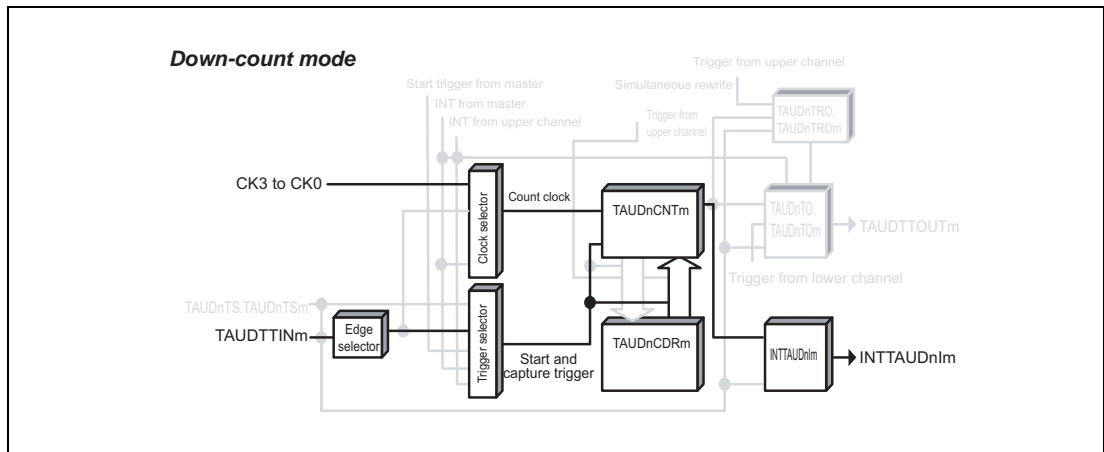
Down-count mode

Trigger from upper channel

Simultaneous rewrite

Start trigger from master

INT from master

INT from upper channel

Trigger from upper channel

TAUDnTRO. TAUDnTROm

CK3 to CK0

Clock selector

Count clock

TAUDnCNTm

TAUDnTO. TAUDnTOm

TAUDTTOUTm

Trigger from lower channel

TAUDnTS.TAUDnTSm

TAUDTTINm

Edge selector

Trigger selector

Start and capture trigger

TAUDnCDRm

INTTAUDnIm

INTTAUDnIm